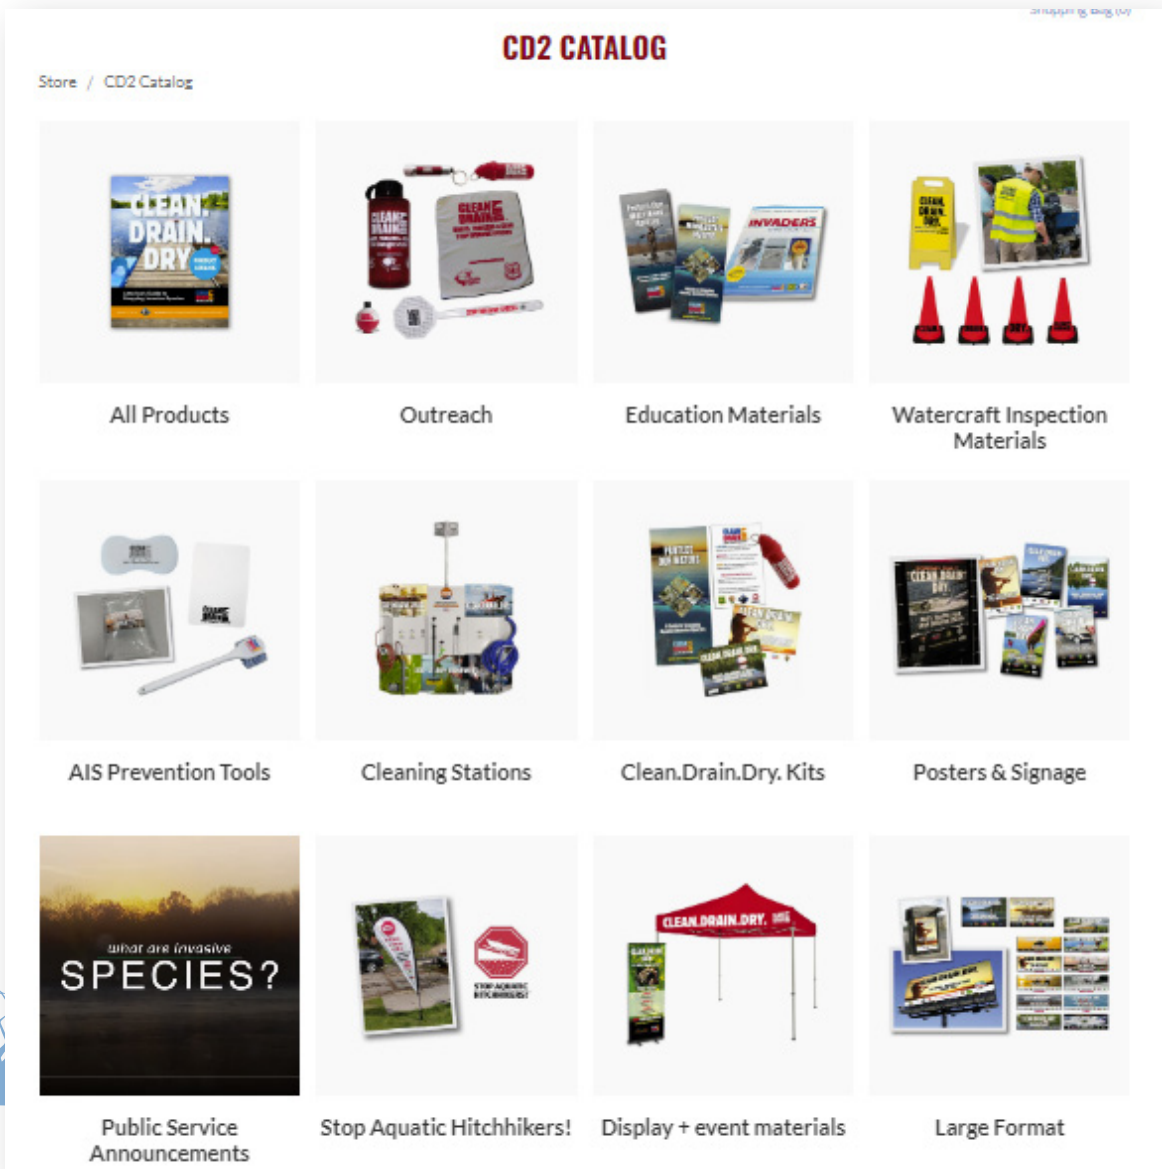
Shopping Bag (0)

CD2 CATALOG

Store / CD2 Catalog

CLEAN. DRAIN. DRY.

All Products

CLEAN DRAIN

Outreach

INVADERS

Education Materials

CLEAN. DRAIN. DRY.

Watercraft Inspection Materials

AIS Prevention Tools

Cleaning Stations

Clean.Drain.Dry. Kits

CLEAN DRAIN DRY

Posters & Signage

what are invasive SPECIES?

Public Service Announcements

STOP AQUATIC HITCHHIKERS!

Stop Aquatic Hitchhikers!

CLEAN.DRAIN.DRY.

Display + event materials

Large Format